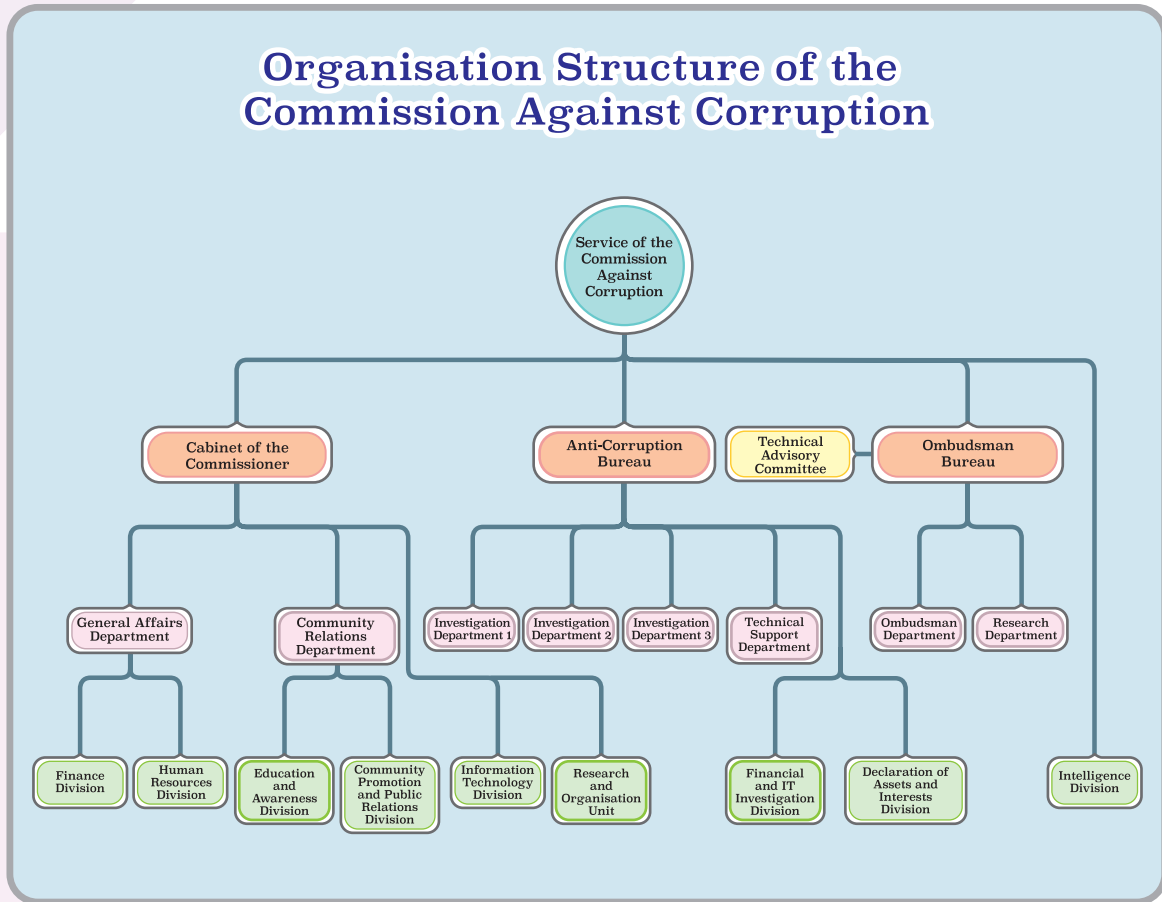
Organisation Structure of the Commission Against Corruption

Service of the Commission Against Corruption

Cabinet of the Commissioner

Anti-Corruption Bureau

Technical Advisory Committee

Ombudsman Bureau

General Affairs Department

Community Relations Department

Investigation Department 1

Investigation Department 2

Investigation Department 3

Technical Support Department

Ombudsman Department

Research Department

Finance Division

Human Resources Division

Education and Awareness Division

Community Promotion and Public Relations Division

Information Technology Division

Research and Organisation Unit

Financial and IT Investigation Division

Declaration of Assets and Interests Division

Intelligence Division